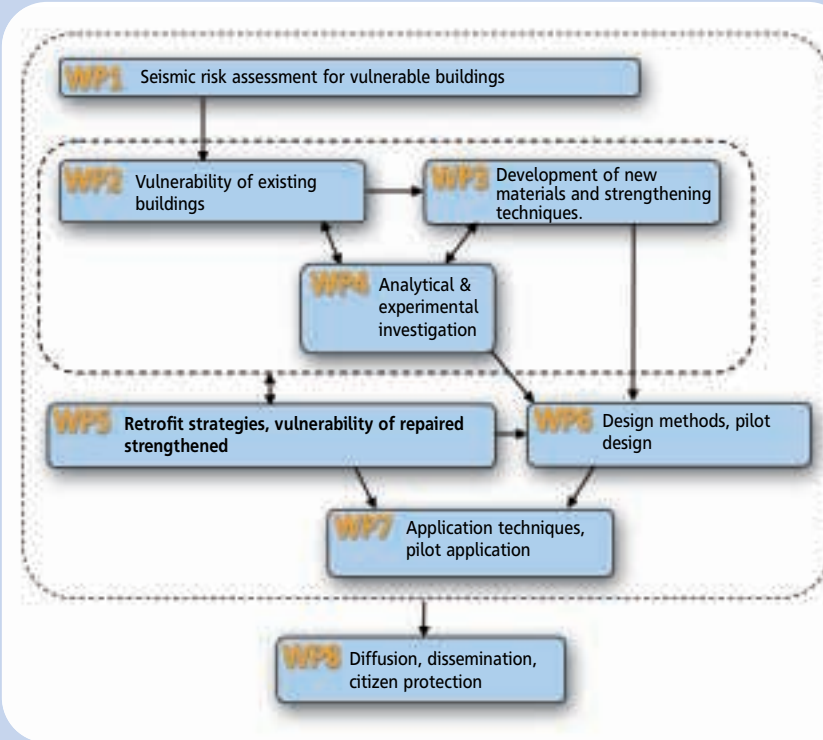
WP1 Seismic risk assessment for vulnerable buildings

WP2 Vulnerability of existing buildings

WP3 Development of new materials and strengthening techniques.

WP4 Analytical & experimental investigation

WP5 Retrofit strategies, vulnerability of repaired strengthened

WP6 Design methods, pilot design

WP7 Application techniques, pilot application

WP8 Diffusion, dissemination, citizen protection